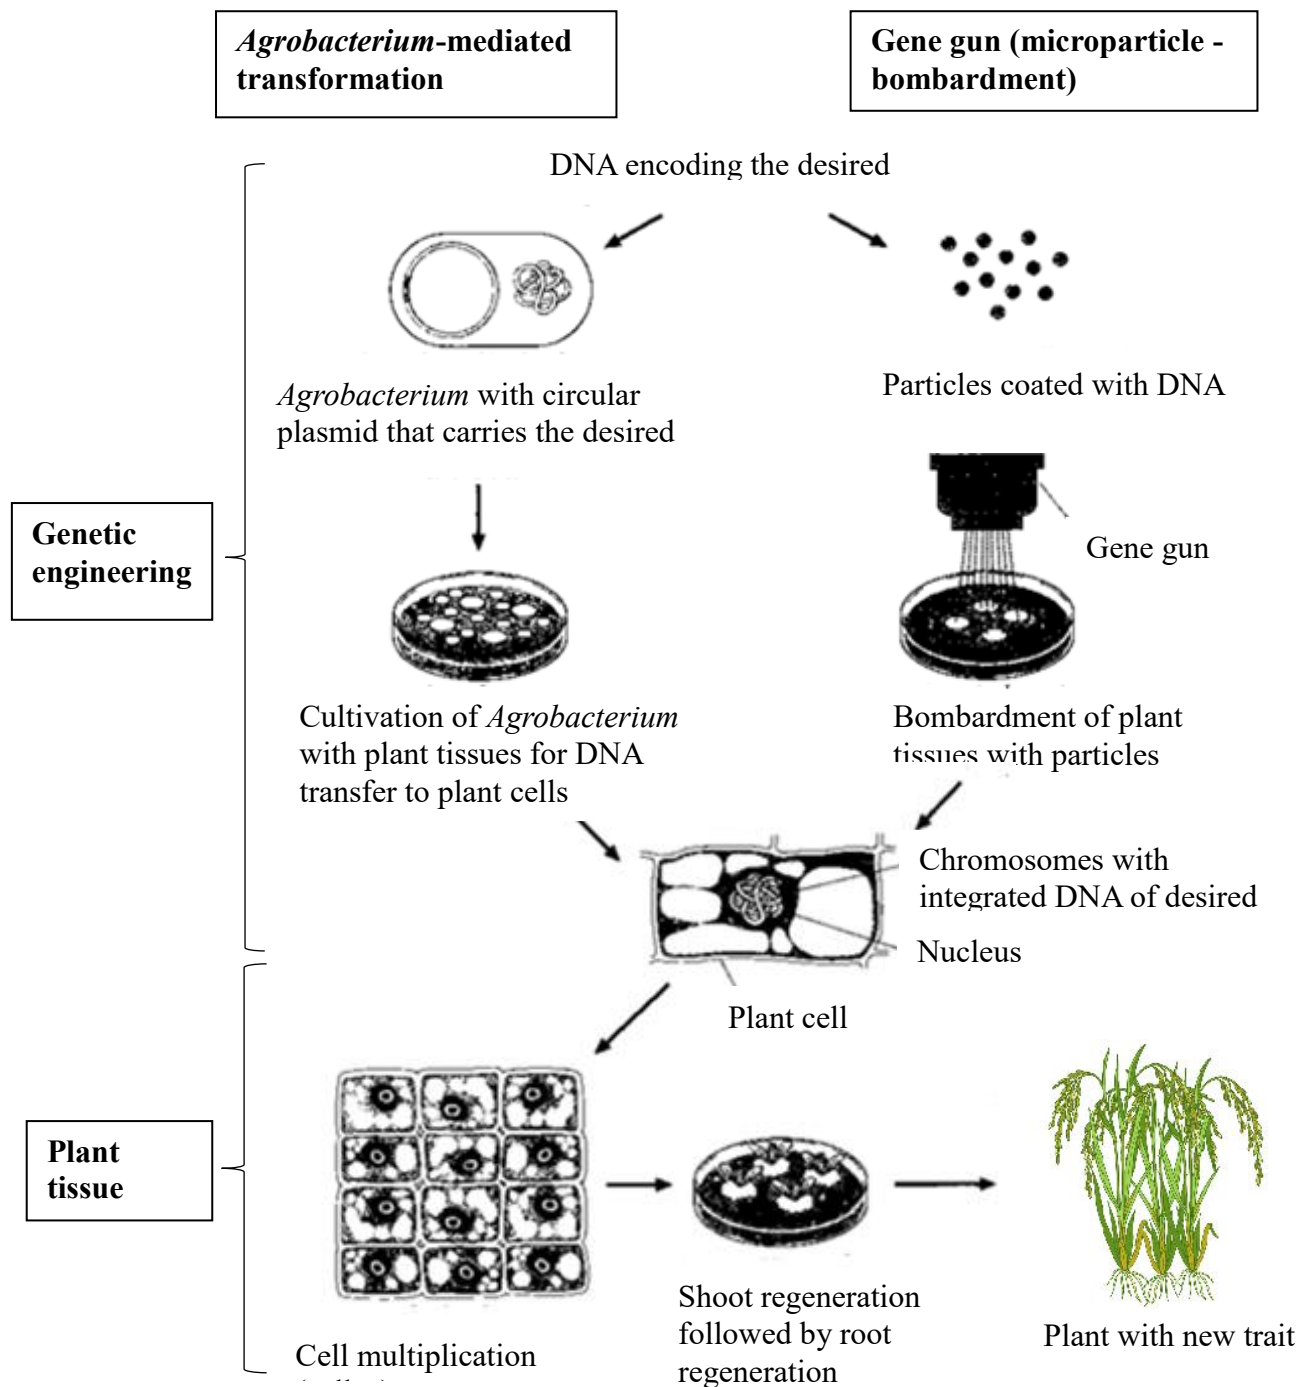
*Agrobacterium*-mediated transformation

Gene gun (microparticle - bombardment)

DNA encoding the desired

*Agrobacterium* with circular plasmid that carries the desired

Particles coated with DNA

Genetic engineering

Gene gun

Cultivation of *Agrobacterium* with plant tissues for DNA transfer to plant cells

Bombardment of plant tissues with particles

Chromosomes with integrated DNA of desired

Nucleus

Plant cell

Plant tissue

Cell multiplication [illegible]

Shoot regeneration followed by root regeneration

Plant with new trait